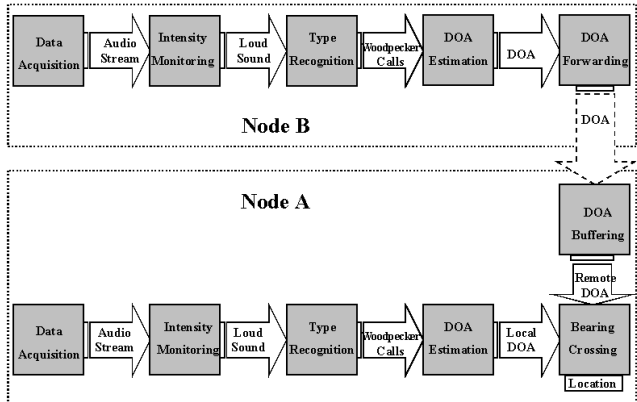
Data Acquisition

Audio Stream

Intensity Monitoring

Loud Sound

Type Recognition

Woodpecker Calls

DOA Estimation

DOA

DOA Forwarding

Node B

DOA

Node A

DOA Buffering

Remote DOA

Data Acquisition

Audio Stream

Intensity Monitoring

Loud Sound

Type Recognition

Woodpecker Calls

DOA Estimation

Local DOA

Bearing Crossing

Location